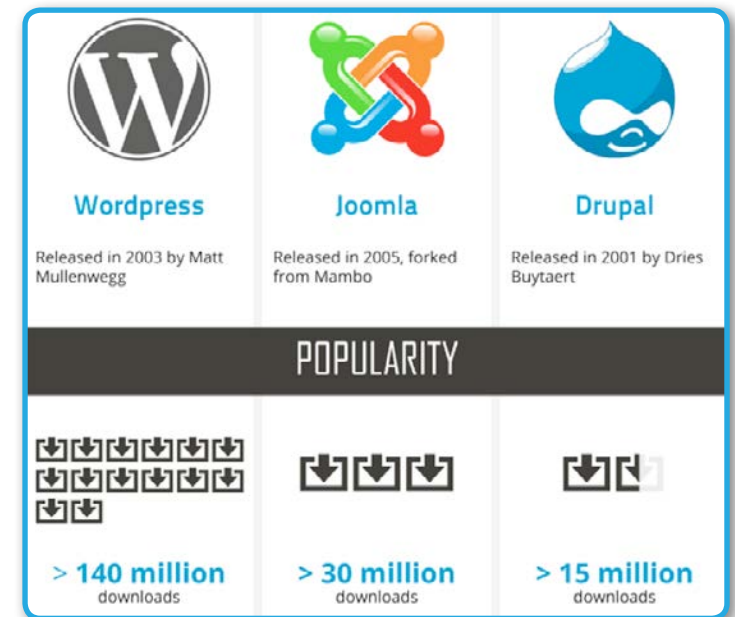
Wordpress

Released in 2003 by Matt Mullenwegg

Joomla

Released in 2005, forked from Mambo

Drupal

Released in 2001 by Dries Buytaert

POPULARITY

> 140 million
downloads

> 30 million
downloads

> 15 million
downloads